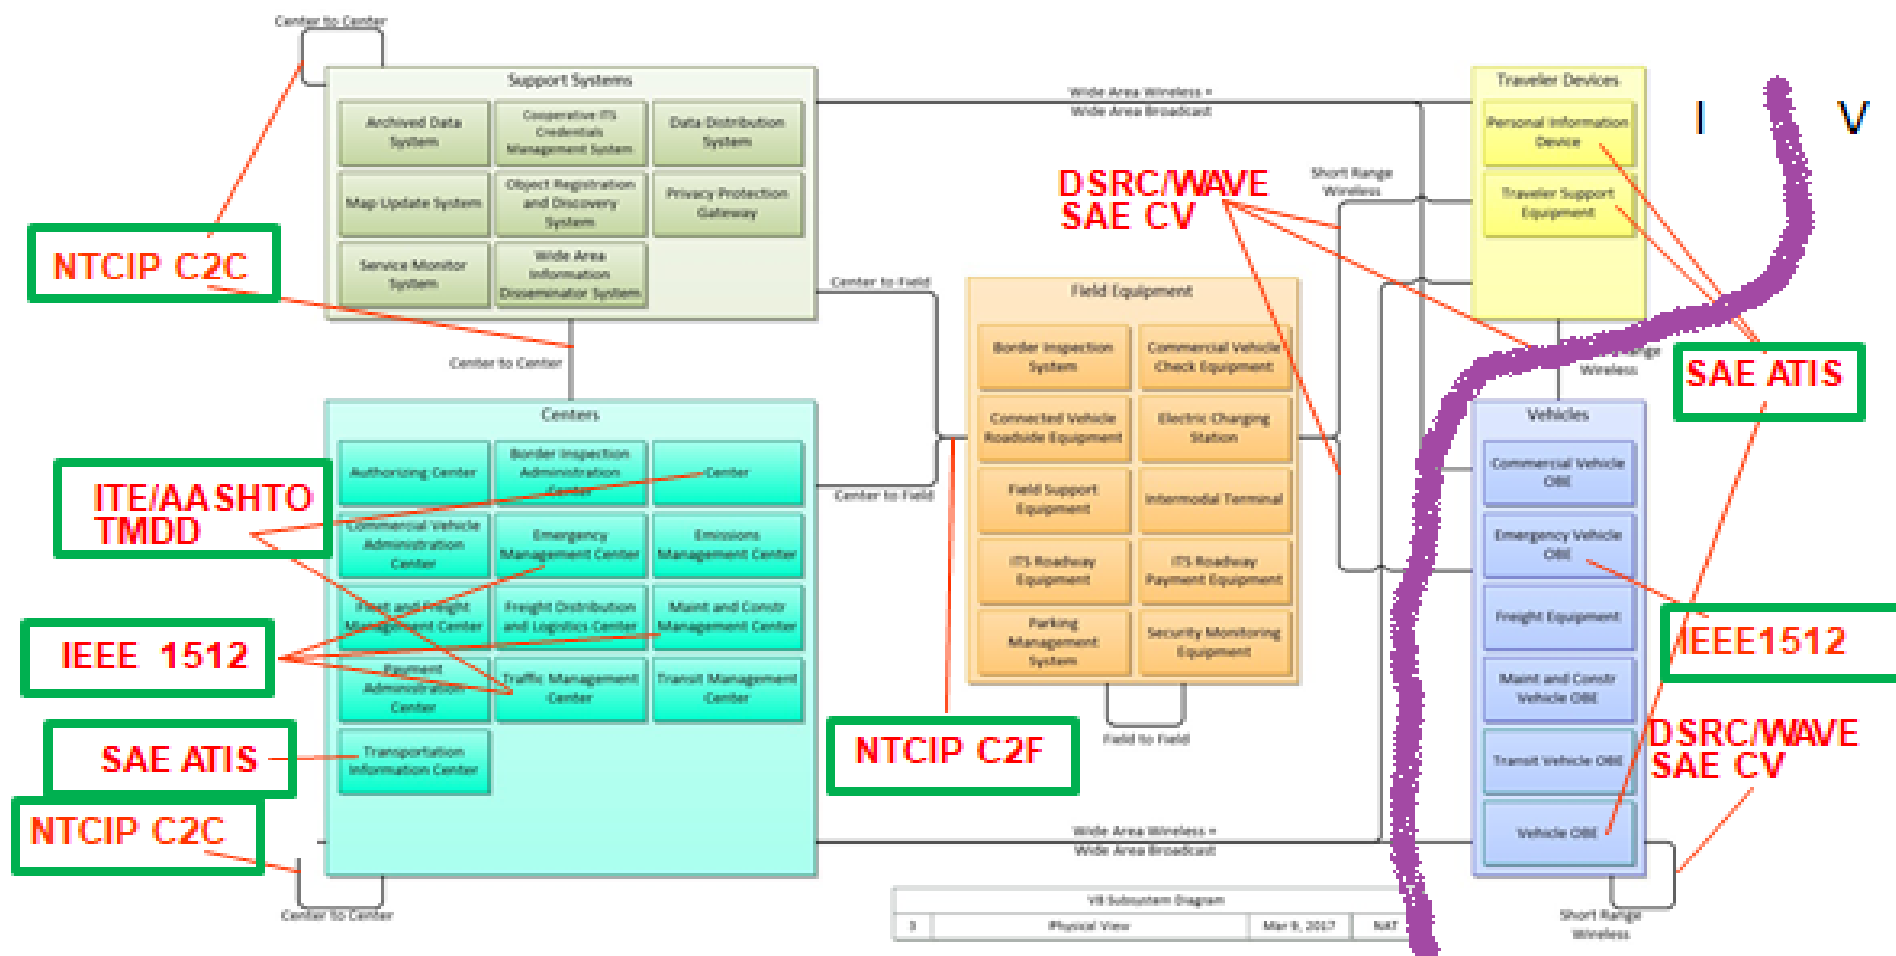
Center to Center

Support Systems

Archived Data System

Cooperative ITS Credentials Management System

Data Distribution System

Map Update System

Object Registration and Discovery System

Privacy Protection Gateway

Service Monitor System

Wide Area Information Disseminator System

NTCIP C2C

Center to Center

Wide Area Wireless + Wide Area Broadcast

Short Range Wireless

DSRC/WAVE
SAE CV

Traveler Devices

Personal Information Device

Traveler Support Equipment

I

V

Center to Field

Field Equipment

Border Inspection System

Commercial Vehicle Check Equipment

Connected Vehicle Roadside Equipment

Electric Charging Station

Field Support Equipment

Intermodal Terminal

ITS Roadway Equipment

ITS Roadway Payment Equipment

Parking Management System

Security Monitoring Equipment

Field to Field

Center to Field

Centers

Authorizing Center

Border Inspection Administration Center

Center

ITE/AASHTO
TMDD

Commercial Vehicle Administration Center

Emergency Management Center

Emissions Management Center

Fleet and Freight Management Center

Freight Distribution and Logistics Center

Maint and Constr Management Center

IEEE 1512

Payment Administration Center

Traffic Management Center

Transit Management Center

SAE ATIS

Transportation Information Center

NTCIP C2C

Center to Center

NTCIP C2F

Wide Area Wireless + Wide Area Broadcast

V8 Subsystem Diagram

| 3 | Physical View | Mar 9, 2017 | NAT |
|---|---|---|---|

Short Range Wireless

SAE ATIS

Vehicles

Commercial Vehicle OBE

Emergency Vehicle OBE

Freight Equipment

IEEE1512

Maint and Constr Vehicle OBE

DSRC/WAVE
SAE CV

Transit Vehicle OBE

Vehicle OBE

Short Range Wireless